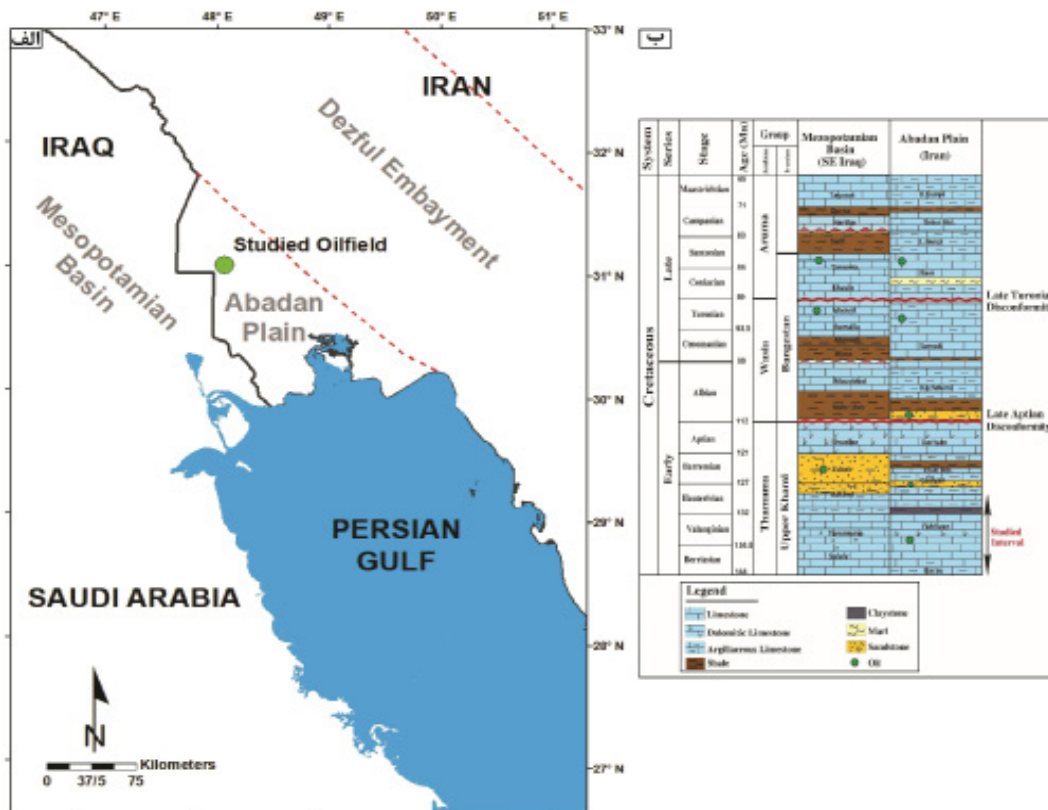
47° E 48° E 49° E 50° E 51° E

الف

33° N

32° N

31° N

30° N

29° N

28° N

27° N

IRAN

IRAQ

Dezful Embayment

Mesopotamian Basin

Studied Oilfield

Abadan Plain

PERSIAN GULF

SAUDI ARABIA

N

Kilometers

0 37/5 75

ب

| System | Series | Stage | Age (Ma) | Group | | Mesopotamian Basin (SE Iraq) | Abadan Plain (Iran) |
|---|---|---|---|---|---|---|---|
| Cretaceous | Late | Maastrichtian | | Aruma | | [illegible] | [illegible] |
| | | Campanian | 71 | | | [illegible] | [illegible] |
| | | Santonian | 83 | | | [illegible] | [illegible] |
| | | Coniacian | 86 | | | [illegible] | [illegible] |
| | | Turonian | 89 | Wasia | Bangestan | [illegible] | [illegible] |
| | | Cenomanian | 93.5 | | | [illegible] | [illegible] |
| | Early | Albian | 99 | | | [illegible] | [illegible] |
| | | Aptian | 112 | Thamama | Upper Khami | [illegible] | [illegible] |
| | | Barremian | 121 | | | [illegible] | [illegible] |
| | | Hauterivian | 127 | | | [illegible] | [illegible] |
| | | Valanginian | 132 | | | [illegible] | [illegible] |
| | | Berriasian | 136.4 | | | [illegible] | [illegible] |

Late Turonian Disconformity

Late Aptian Disconformity

Studied Interval

Legend

Limestone

Dolomitic Limestone

Argillaceous Limestone

Shale

Claystone

Marl

Sandstone

Oil